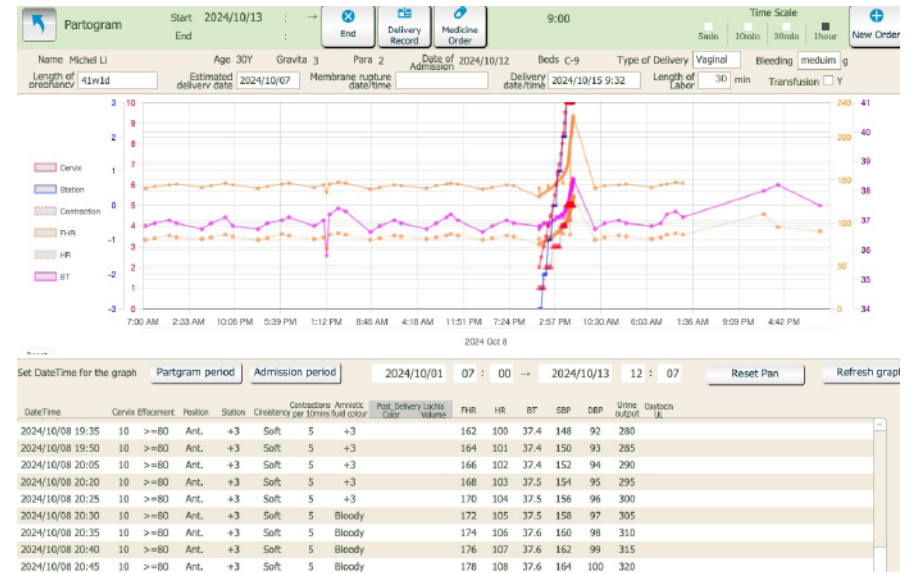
Partogram

Start 2024/10/13 : →
End :

End

Delivery Record

Medicine Order

9:00

Time Scale
5min 10min 30min 1hour

New Order

Name Michel Li Age 30Y Gravita 3 Para 2 Date of Admission 2024/10/12 Beds C-9 Type of Delivery Vaginal Bleeding meduim g

Length of pregnancy 41w1d Estimated delivery date 2024/10/07 Membrane rupture date/time Delivery date/time 2024/10/15 9:32 Length of Labor 30 min Transfusion Y

Cervix
Station
Contraction
FHR
HR
BT

3 2 1 0 -1 -2 -3
10 9 8 7 6 5 4 3 2 1 0
240 200 150 100 50 0
41 40 39 38 37 36 35 34

7:00 AM 2:33 AM 10:06 PM 5:39 PM 1:12 PM 8:45 AM 4:18 AM 11:51 PM 7:24 PM 2:57 PM 10:30 AM 6:03 AM 1:36 AM 9:09 PM 4:42 PM

2024 Oct 8

Set DateTime for the graph Partgram period Admission period 2024/10/01 07 : 00 → 2024/10/13 12 : 07 Reset Pan Refresh graph

| DateTime | Cervix | Effacement | Position | Station | Consistency | Contractions per 10mins | Amniotic fluid colour | Post_Delivery Color | Lochia Volume | FHR | HR | BT | SBP | DBP | Urine output | Oxytocin UL |
|---|---|---|---|---|---|---|---|---|---|---|---|---|---|---|---|---|
| 2024/10/08 19:35 | 10 | >=80 | Ant. | +3 | Soft | 5 | +3 | | | 162 | 100 | 37.4 | 148 | 92 | 280 | |
| 2024/10/08 19:50 | 10 | >=80 | Ant. | +3 | Soft | 5 | +3 | | | 164 | 101 | 37.4 | 150 | 93 | 285 | |
| 2024/10/08 20:05 | 10 | >=80 | Ant. | +3 | Soft | 5 | +3 | | | 166 | 102 | 37.4 | 152 | 94 | 290 | |
| 2024/10/08 20:20 | 10 | >=80 | Ant. | +3 | Soft | 5 | +3 | | | 168 | 103 | 37.5 | 154 | 95 | 295 | |
| 2024/10/08 20:25 | 10 | >=80 | Ant. | +3 | Soft | 5 | +3 | | | 170 | 104 | 37.5 | 156 | 96 | 300 | |
| 2024/10/08 20:30 | 10 | >=80 | Ant. | +3 | Soft | 5 | Bloody | | | 172 | 105 | 37.5 | 158 | 97 | 305 | |
| 2024/10/08 20:35 | 10 | >=80 | Ant. | +3 | Soft | 5 | Bloody | | | 174 | 106 | 37.6 | 160 | 98 | 310 | |
| 2024/10/08 20:40 | 10 | >=80 | Ant. | +3 | Soft | 5 | Bloody | | | 176 | 107 | 37.6 | 162 | 99 | 315 | |
| 2024/10/08 20:45 | 10 | >=80 | Ant. | +3 | Soft | 5 | Bloody | | | 178 | 108 | 37.6 | 164 | 100 | 320 | |